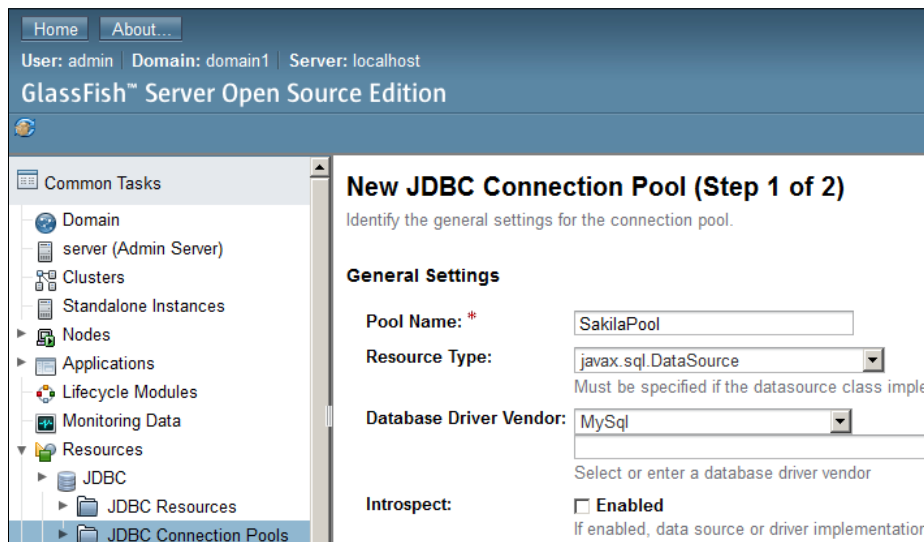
Home About...

User: admin | Domain: domain1 | Server: localhost

GlassFish™ Server Open Source Edition

Common Tasks

Domain

server (Admin Server)

Clusters

Standalone Instances

Nodes

Applications

Lifecycle Modules

Monitoring Data

Resources

JDBC

JDBC Resources

JDBC Connection Pools

New JDBC Connection Pool (Step 1 of 2)

Identify the general settings for the connection pool.

General Settings

Pool Name: *

SakilaPool

Resource Type:

javax.sql.DataSource

Must be specified if the datasource class imple

Database Driver Vendor:

MySql

Select or enter a database driver vendor

Introspect:

Enabled

If enabled, data source or driver implementation